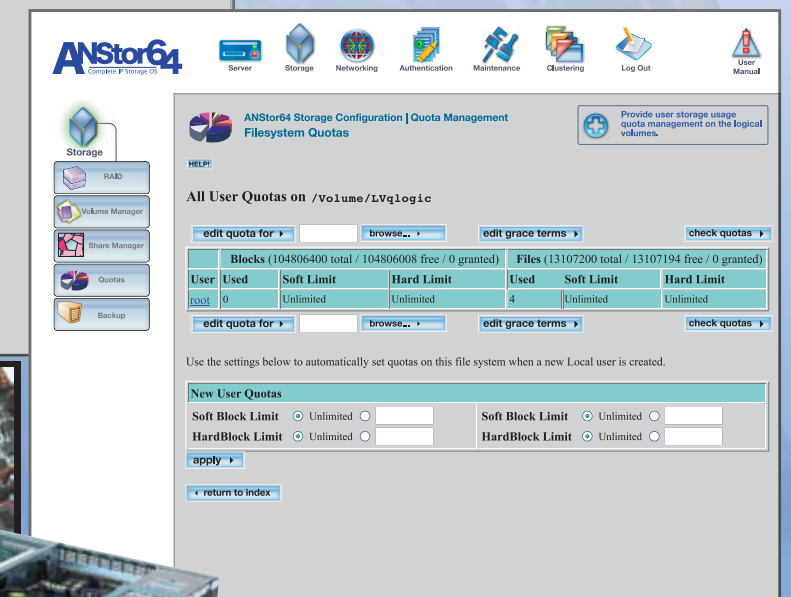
ANStor64
Complete IP Storage OS

Server Storage Networking Authentication Maintenance Clustering Log Out User Manual

Storage

RAID
Volume Manager
Share Manager
Quotas
Backup

ANStor64 Storage Configuration | Quota Management
Filesystem Quotas

Provide user storage usage quota management on the logical volumes.

HELP!

All User Quotas on /Volume/LVqlogic

edit quota for ▸ browse.. ▸ edit grace terms ▸ check quotas ▸

| | Blocks (104806400 total / 104806008 free / 0 granted) | | | Files (13107200 total / 13107194 free / 0 granted) | | |
|---|---|---|---|---|---|---|
| User | Used | Soft Limit | Hard Limit | Used | Soft Limit | Hard Limit |
| root | 0 | Unlimited | Unlimited | 4 | Unlimited | Unlimited |

edit quota for ▸ browse.. ▸ edit grace terms ▸ check quotas ▸

Use the settings below to automatically set quotas on this file system when a new Local user is created.

New User Quotas

| Soft Block Limit | Unlimited | Soft Block Limit | Unlimited |
|---|---|---|---|
| HardBlock Limit | Unlimited | HardBlock Limit | Unlimited |

apply ▸

◂ return to index